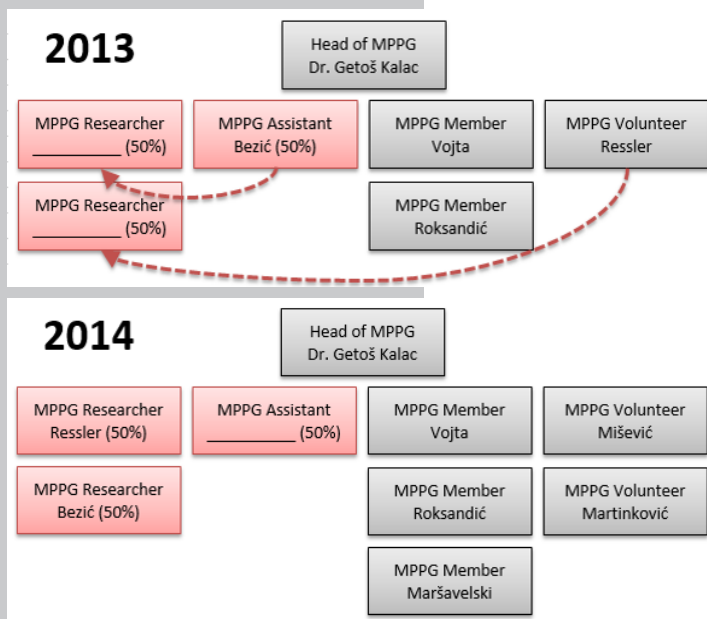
2013

Head of MPPG
Dr. Getoš Kalac

MPPG Researcher
__________ (50%)

MPPG Assistant
Bezić (50%)

MPPG Member
Vojta

MPPG Volunteer
Ressler

MPPG Researcher
__________ (50%)

MPPG Member
Roksandić

2014

Head of MPPG
Dr. Getoš Kalac

MPPG Researcher
Ressler (50%)

MPPG Assistant
__________ (50%)

MPPG Member
Vojta

MPPG Volunteer
Mišević

MPPG Researcher
Bezić (50%)

MPPG Member
Roksandić

MPPG Volunteer
Martinković

MPPG Member
Maršavelski